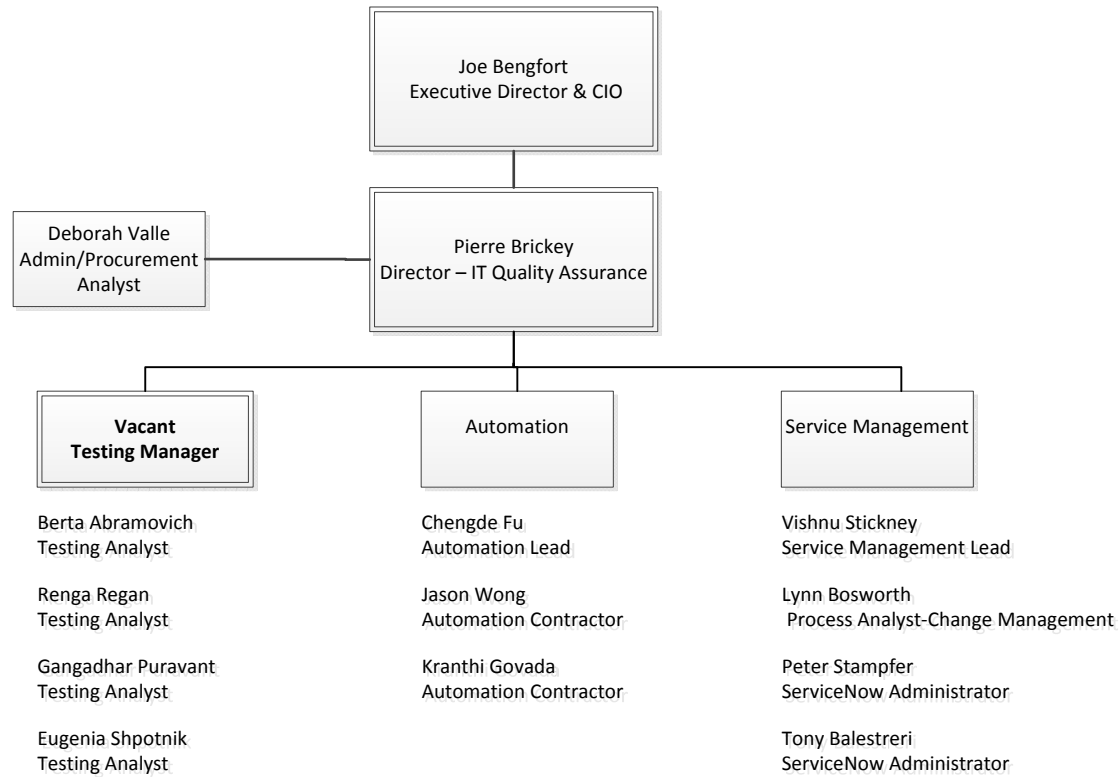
Joe Bengfort
Executive Director & CIO

Deborah Valle
Admin/Procurement Analyst

Pierre Brickey
Director – IT Quality Assurance

**Vacant**
**Testing Manager**

Berta Abramovich
Testing Analyst

Renga Regan
Testing Analyst

Gangadhar Puravant
Testing Analyst

Eugenia Shpotnik
Testing Analyst

Automation

Chengde Fu
Automation Lead

Jason Wong
Automation Contractor

Kranthi Govada
Automation Contractor

Service Management

Vishnu Stickney
Service Management Lead

Lynn Bosworth
Process Analyst-Change Management

Peter Stampfer
ServiceNow Administrator

Tony Balestreri
ServiceNow Administrator